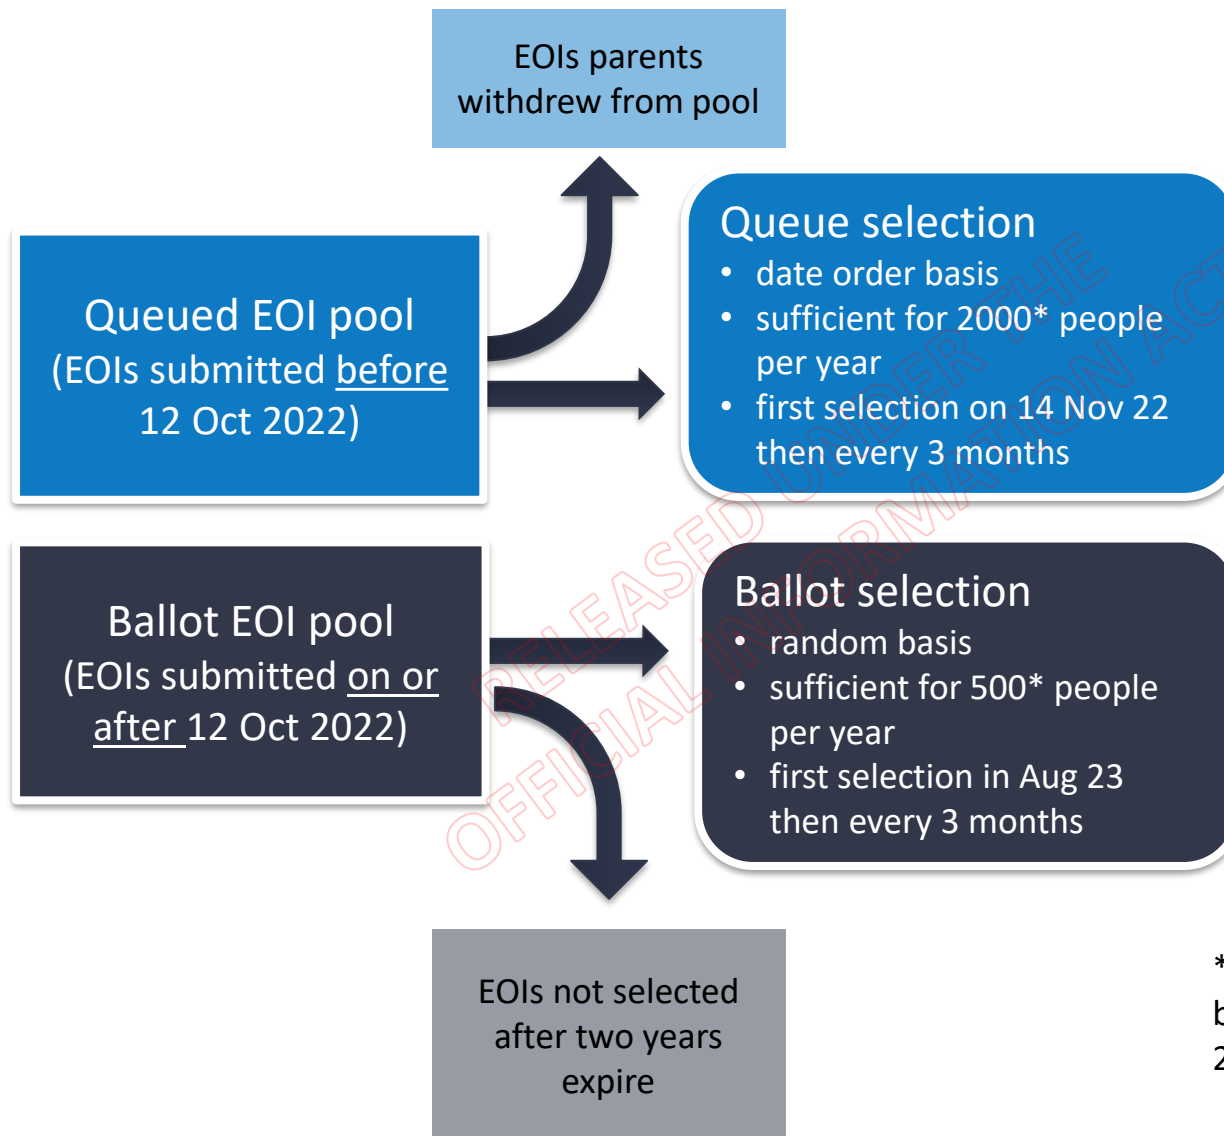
EOIs parents withdrew from pool

Queued EOI pool
(EOIs submitted before 12 Oct 2022)

Queue selection
- date order basis
- sufficient for 2000* people per year
- first selection on 14 Nov 22 then every 3 months

Ballot EOI pool
(EOIs submitted on or after 12 Oct 2022)

Ballot selection
- random basis
- sufficient for 500* people per year
- first selection in Aug 23 then every 3 months

EOIs not selected after two years expire

RELEASED UNDER THE OFFICIAL INFORMATION ACT

*
b
2